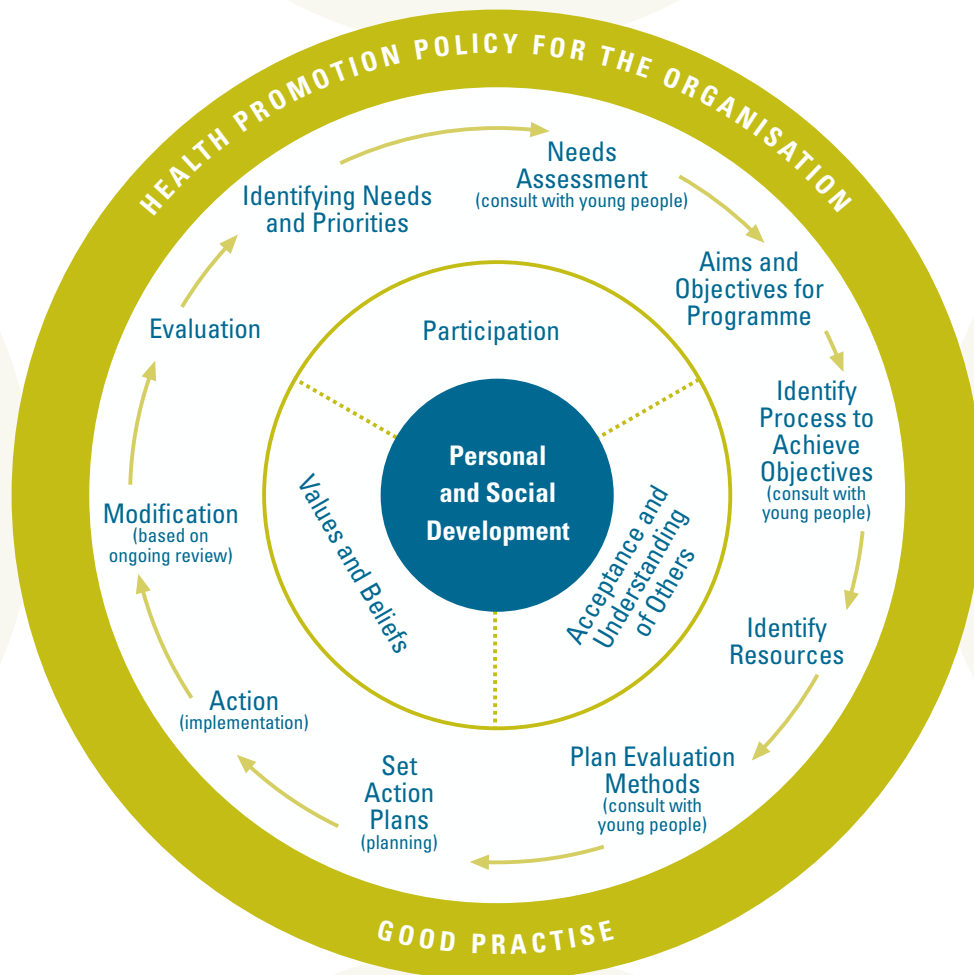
HEALTH PROMOTION POLICY FOR THE ORGANISATION

Identifying Needs and Priorities

Needs Assessment (consult with young people)

Aims and Objectives for Programme

Identify Process to Achieve Objectives (consult with young people)

Identify Resources

Plan Evaluation Methods (consult with young people)

Set Action Plans (planning)

Action (implementation)

Modification (based on ongoing review)

Evaluation

Participation

Values and Beliefs

Acceptance and Understanding of Others

Personal and Social Development

GOOD PRACTISE